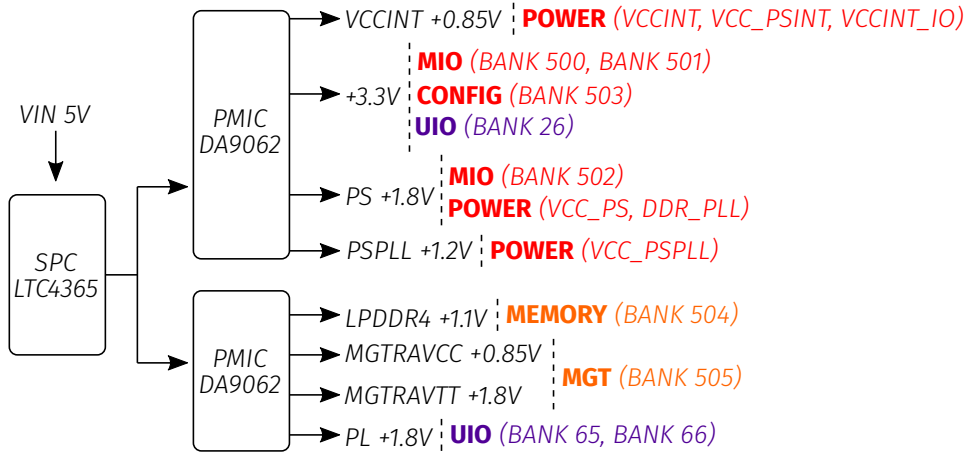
VIN 5V

SPC
LTC4365

PMIC
DA9062

VCCINT +0.85V | POWER (VCCINT, VCC_PSINT, VCCINT_IO)

+3.3V | MIO (BANK 500, BANK 501)
CONFIG (BANK 503)
UIO (BANK 26)

PS +1.8V | MIO (BANK 502)
POWER (VCC_PS, DDR_PLL)

PSPLL +1.2V | POWER (VCC_PSPLL)

PMIC
DA9062

LPDDR4 +1.1V | MEMORY (BANK 504)

MGTRAVCC +0.85V
MGTRAVTT +1.8V | MGT (BANK 505)

PL +1.8V | UIO (BANK 65, BANK 66)